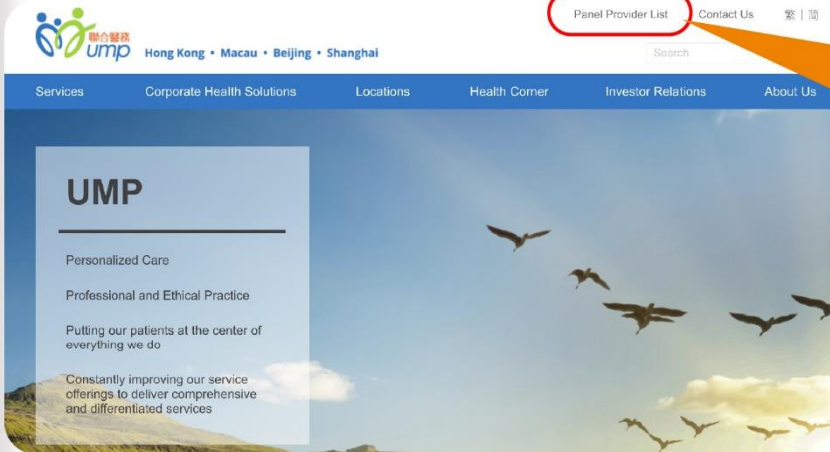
聯合醫務
ump
Hong Kong • Macau • Beijing • Shanghai

Panel Provider List
Contact Us
繁 | 简

Search

Services
Corporate Health Solutions
Locations
Health Corner
Investor Relations
About Us

UMP

Personalized Care

Professional and Ethical Practice

Putting our patients at the center of everything we do

Constantly improving our service offerings to deliver comprehensive and differentiated services